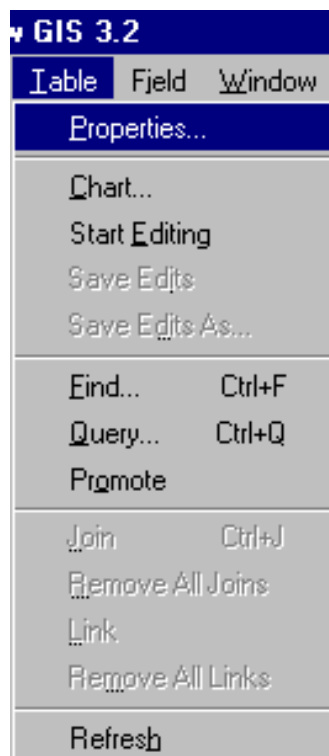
v GIS 3.2

Table Field Window

Properties...

Chart...

Start Editing

Save Edits

Save Edits As...

Find... Ctrl+F

Query... Ctrl+Q

Promote

Join Ctrl+J

Remove All Joins

Link

Remove All Links

Refresh